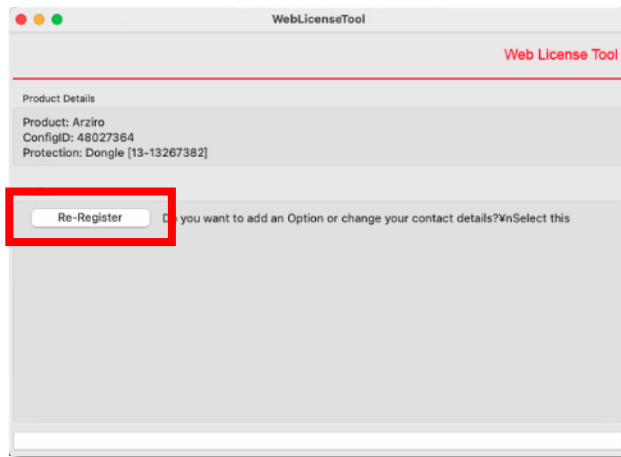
WebLicenseTool

Web License Tool

Product Details

Product: Arziro
ConfigID: 48027364
Protection: Dongle [13-13267382]

Re-Register

Do you want to add an Option or change your contact details?¥nSelect this